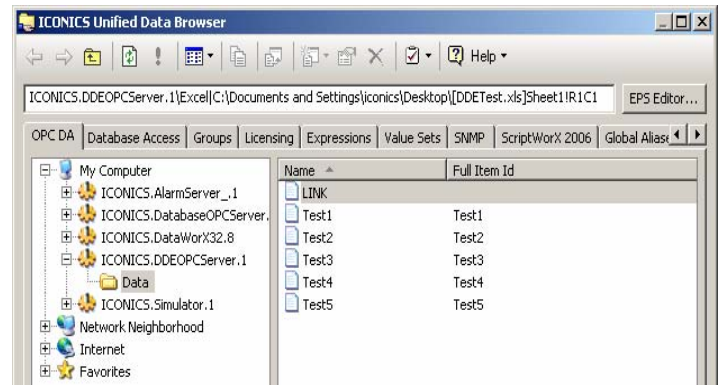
ICONICS Unified Data Browser

Help

ICONICS.DDEOPCServer.1\Excel|C:\Documents and Settings\iconics\Desktop\[DDETest.xls]Sheet1!R1C1

EPS Editor...

OPC DA | Database Access | Groups | Licensing | Expressions | Value Sets | SNMP | ScriptWorX 2006 | Global Aliase

My Computer
ICONICS.AlarmServer_.1
ICONICS.DatabaseOPCServer.
ICONICS.DataWorX32.8
ICONICS.DDEOPCServer.1
Data
ICONICS.Simulator.1
Network Neighborhood
Internet
Favorites

| Name | Full Item Id |
|---|---|
| LINK | |
| Test1 | Test1 |
| Test2 | Test2 |
| Test3 | Test3 |
| Test4 | Test4 |
| Test5 | Test5 |